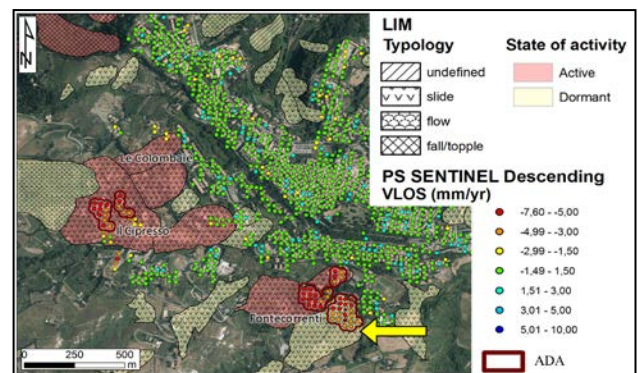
N

LIM
Typology
State of activity
undefined
Active
slide
Dormant
flow
fall/topple

PS SENTINEL Descending
VLOS (mm/yr)
-7,60 - -5,00
-4,99 - -3,00
-2,99 - -1,50
-1,49 - 1,50
1,51 - 3,00
3,01 - 5,00
5,01 - 10,00
ADA

Le Colombaie
Il Cipresso
Fontecorrenti

0 250 500
m